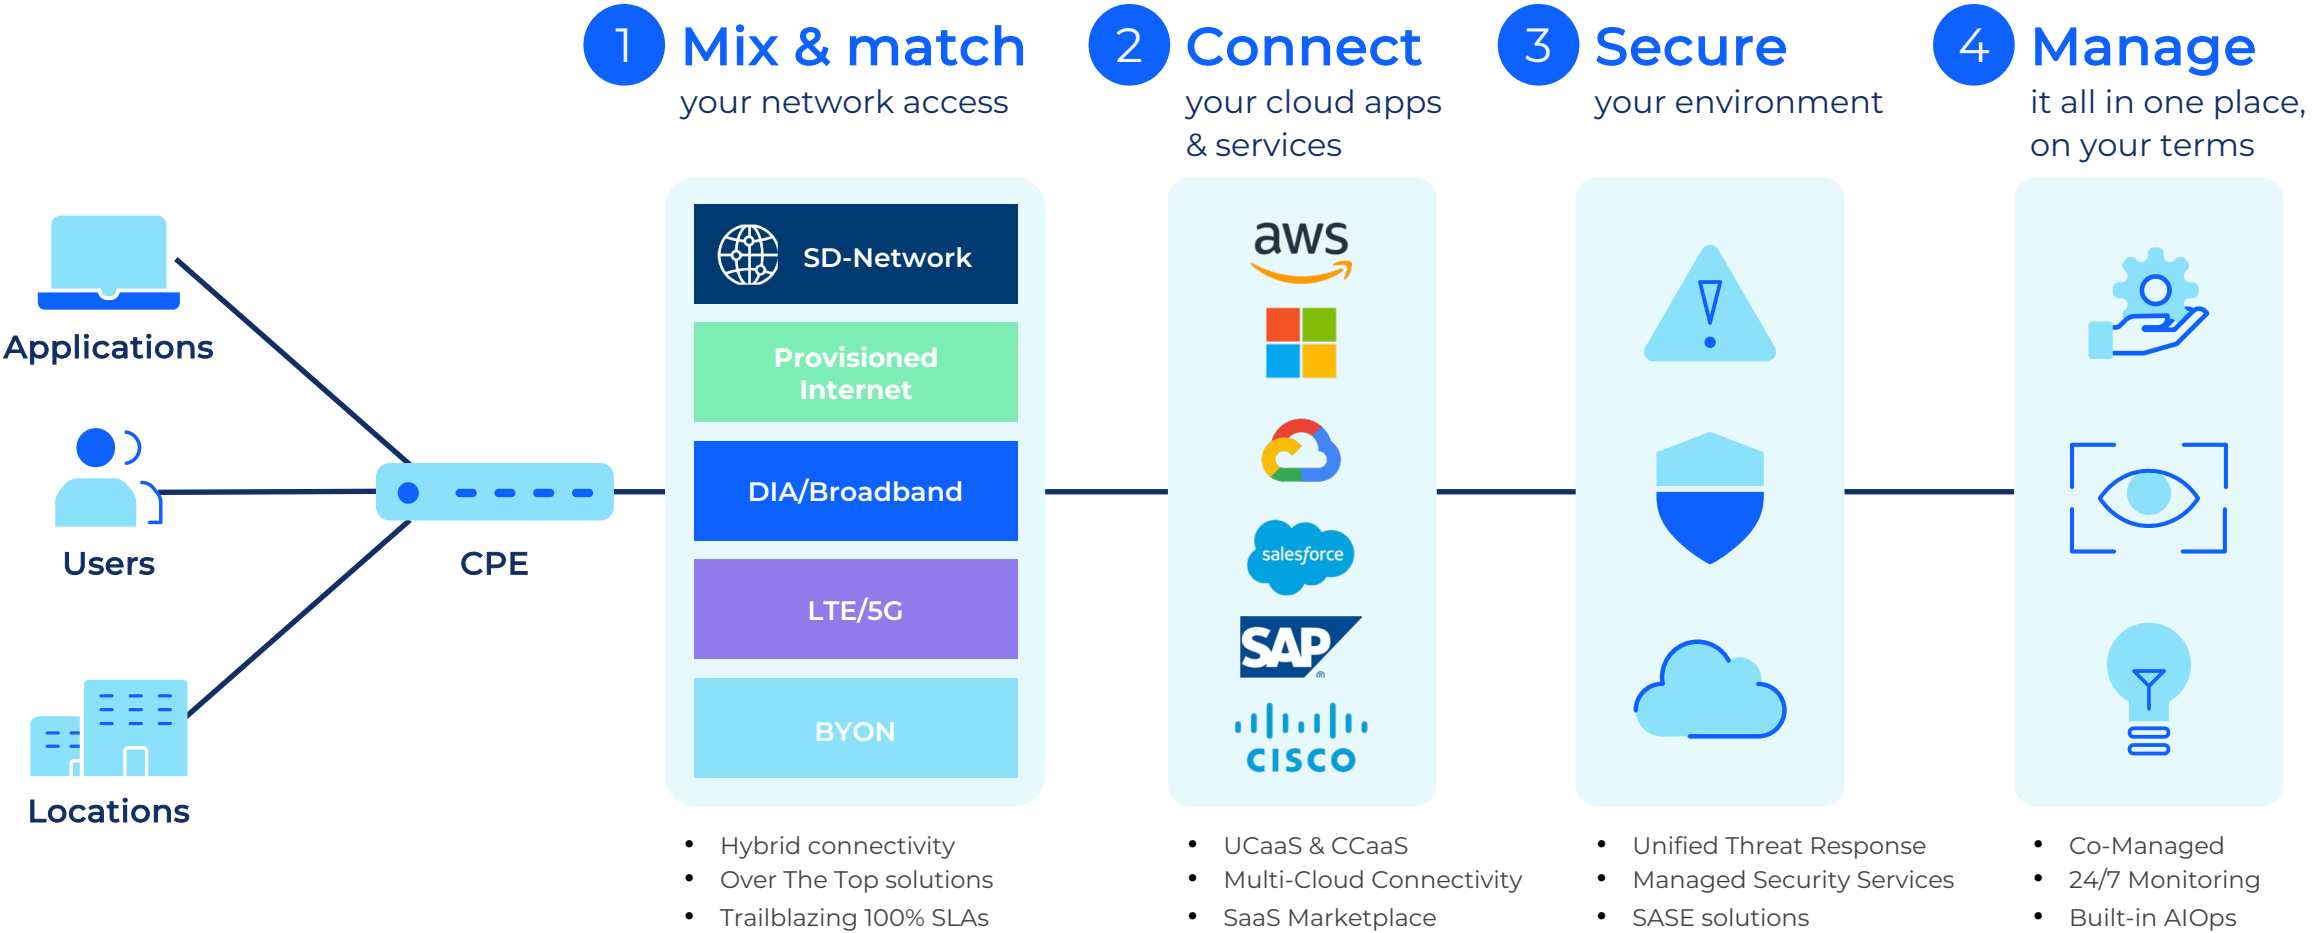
Applications

Users

Locations

CPE

1 Mix & match
your network access

SD-Network

Provisioned Internet

DIA/Broadband

LTE/5G

BYON

- Hybrid connectivity
- Over The Top solutions
- Trailblazing 100% SLAs

2 Connect
your cloud apps & services

aws

salesforce

SAP

cisco

- UCaaS & CCaaS
- Multi-Cloud Connectivity
- SaaS Marketplace

3 Secure
your environment

- Unified Threat Response
- Managed Security Services
- SASE solutions

4 Manage
it all in one place, on your terms

- Co-Managed
- 24/7 Monitoring
- Built-in AIOps